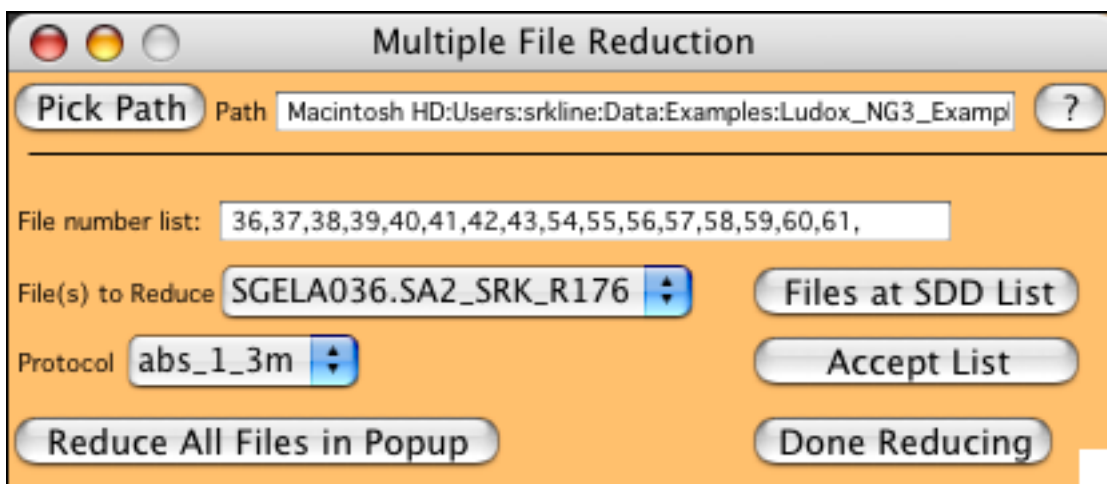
Multiple File Reduction

Pick Path Path Macintosh HD:Users:srkline:Data:Examples:Ludox_NG3_Exampl ?

File number list: 36,37,38,39,40,41,42,43,54,55,56,57,58,59,60,61,

File(s) to Reduce SGELA036.SA2_SRK_R176

Files at SDD List

Protocol abs_1_3m

Accept List

Reduce All Files in Popup

Done Reducing